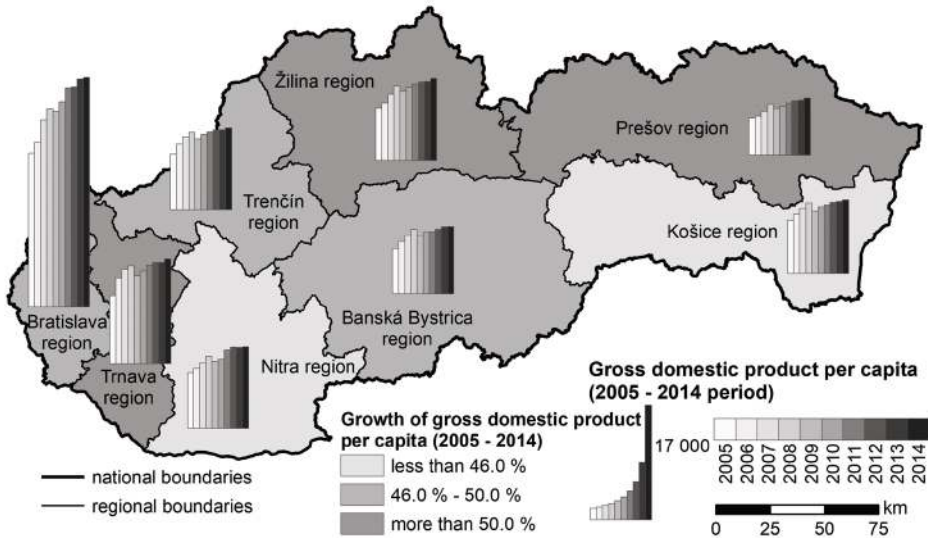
Žilina region

Prešov region

Trenčín region

Košice region

Bratislava region

Banská Bystrica region

Trnava region

Nitra region

Gross domestic product per capita (2005 - 2014 period)

Growth of gross domestic product per capita (2005 - 2014)

17 000

less than 46.0 %

46.0 % - 50.0 %

more than 50.0 %

2005 2006 2007 2008 2009 2010 2011 2012 2013 2014

national boundaries

regional boundaries

km

0 25 50 75